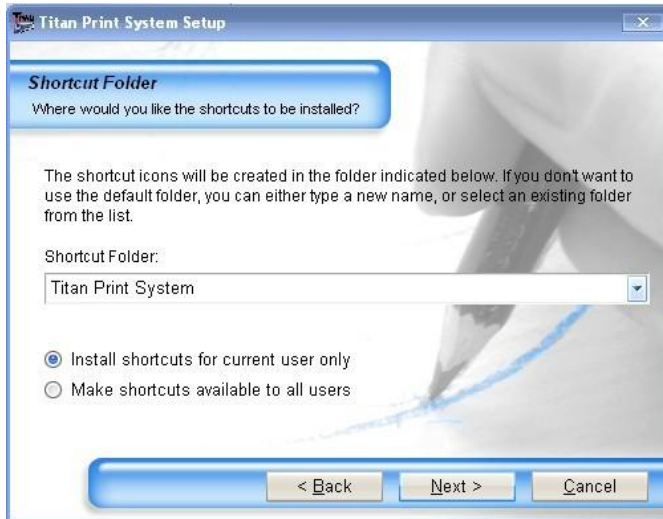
Titan Print System Setup

Shortcut Folder
Where would you like the shortcuts to be installed?

The shortcut icons will be created in the folder indicated below. If you don't want to use the default folder, you can either type a new name, or select an existing folder from the list.

Shortcut Folder:
Titan Print System

Install shortcuts for current user only
Make shortcuts available to all users

< Back
Next >
Cancel